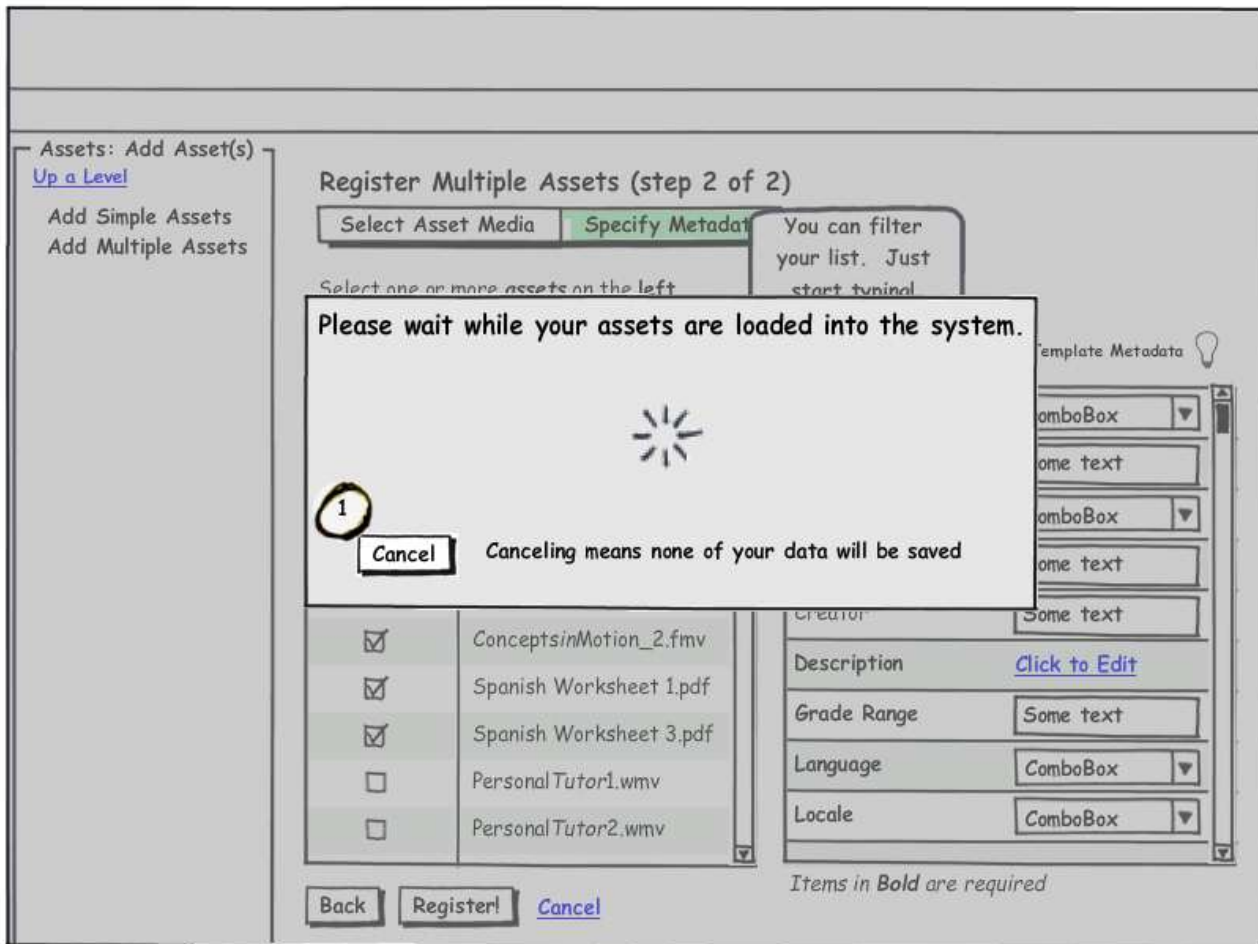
Assets: Add Asset(s)
Up a Level
Add Simple Assets
Add Multiple Assets

Register Multiple Assets (step 2 of 2)

Select Asset Media | Specify Metadat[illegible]

You can filter your list. Just start typing!

Select one or more assets on the left

Please wait while your assets are loaded into the system.

1

Cancel

Canceling means none of your data will be saved

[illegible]emplate Metadata

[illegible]omboBox
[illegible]ome text
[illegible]omboBox
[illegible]ome text
Creator | Some text
Description | Click to Edit
Grade Range | Some text
Language | ComboBox
Locale | ComboBox

☑ ConceptsinMotion_2.fmv
☑ Spanish Worksheet 1.pdf
☑ Spanish Worksheet 3.pdf
☐ PersonalTutor1.wmv
☐ PersonalTutor2.wmv

Items in Bold are required

Back | Register! | Cancel